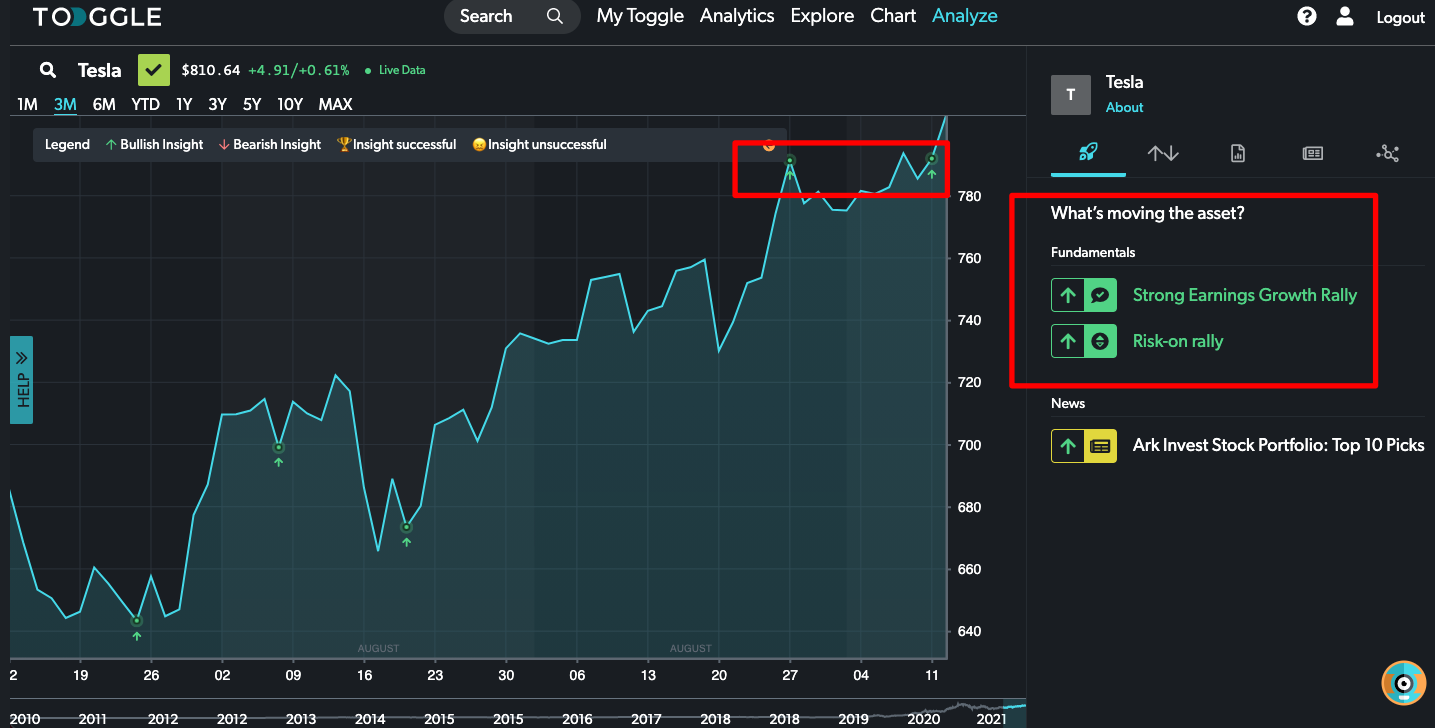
TOGGLE Search My Toggle Analytics Explore Chart Analyze Logout

Tesla $810.64 +4.91/+0.61% Live Data

1M 3M 6M YTD 1Y 3Y 5Y 10Y MAX

Legend Bullish Insight Bearish Insight Insight successful Insight unsuccessful

780
760
740
720
700
680
660
640

HELP

AUGUST AUGUST

2 19 26 02 09 16 23 30 06 13 20 27 04 11

2010 2011 2012 2012 2013 2014 2015 2015 2016 2017 2018 2018 2019 2020 2021

T Tesla
About

What's moving the asset?

Fundamentals

Strong Earnings Growth Rally

Risk-on rally

News

Ark Invest Stock Portfolio: Top 10 Picks